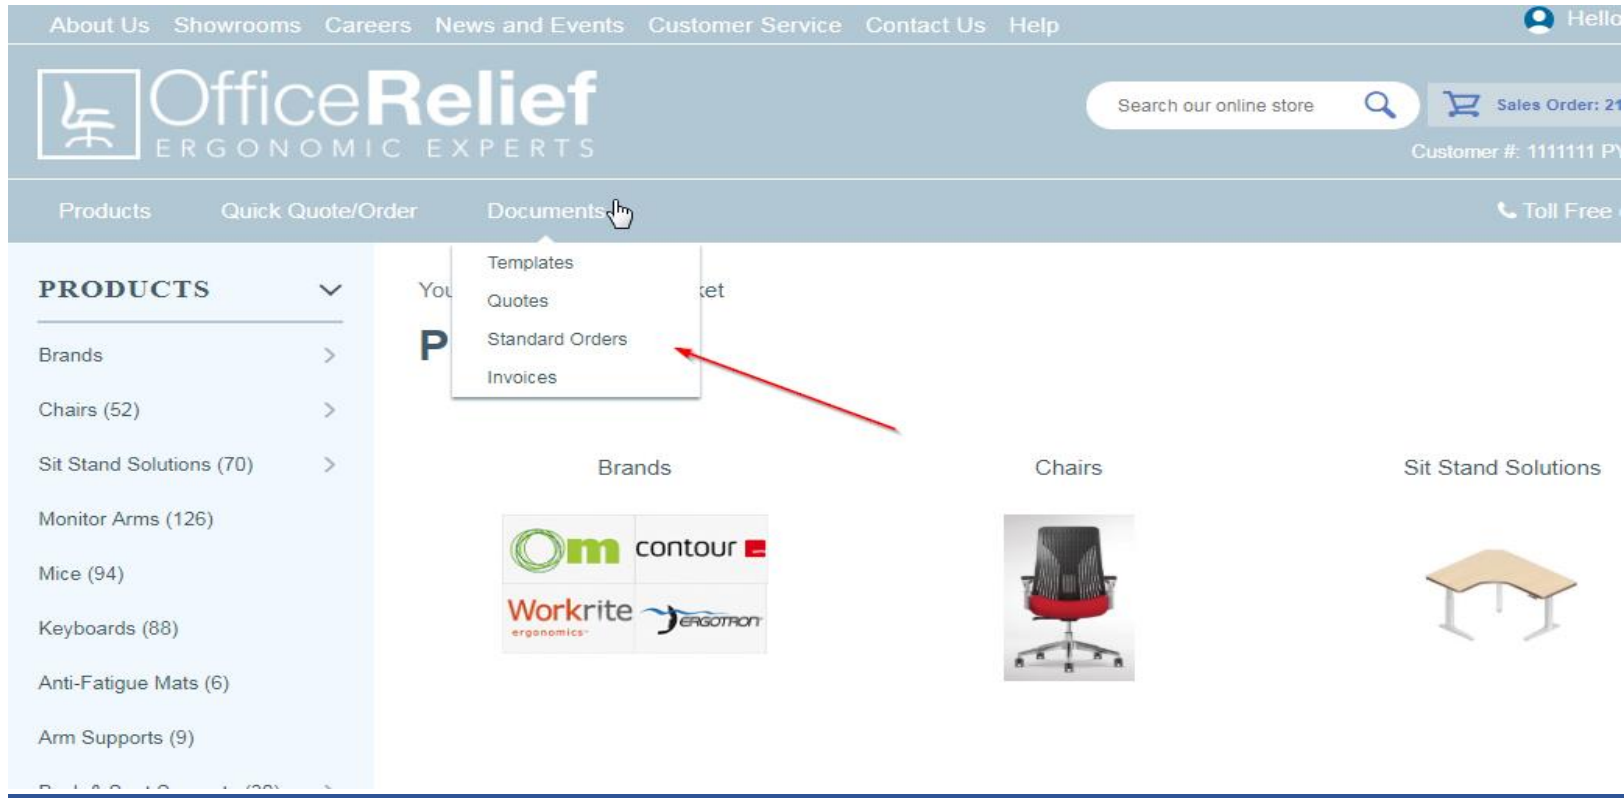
About Us Showrooms Careers News and Events Customer Service Contact Us Help

Hello

OfficeRelief
ERGONOMIC EXPERTS

Search our online store

Sales Order: 21

Customer #: 1111111 P

Products Quick Quote/Order Documents

Toll Free

Templates
Quotes
Standard Orders
Invoices

PRODUCTS

Brands
Chairs (52)
Sit Stand Solutions (70)
Monitor Arms (126)
Mice (94)
Keyboards (88)
Anti-Fatigue Mats (6)
Arm Supports (9)
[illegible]

You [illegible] ket

P

Brands

Om contour
Workrite ergonomics ERGOTRON

Chairs

Sit Stand Solutions